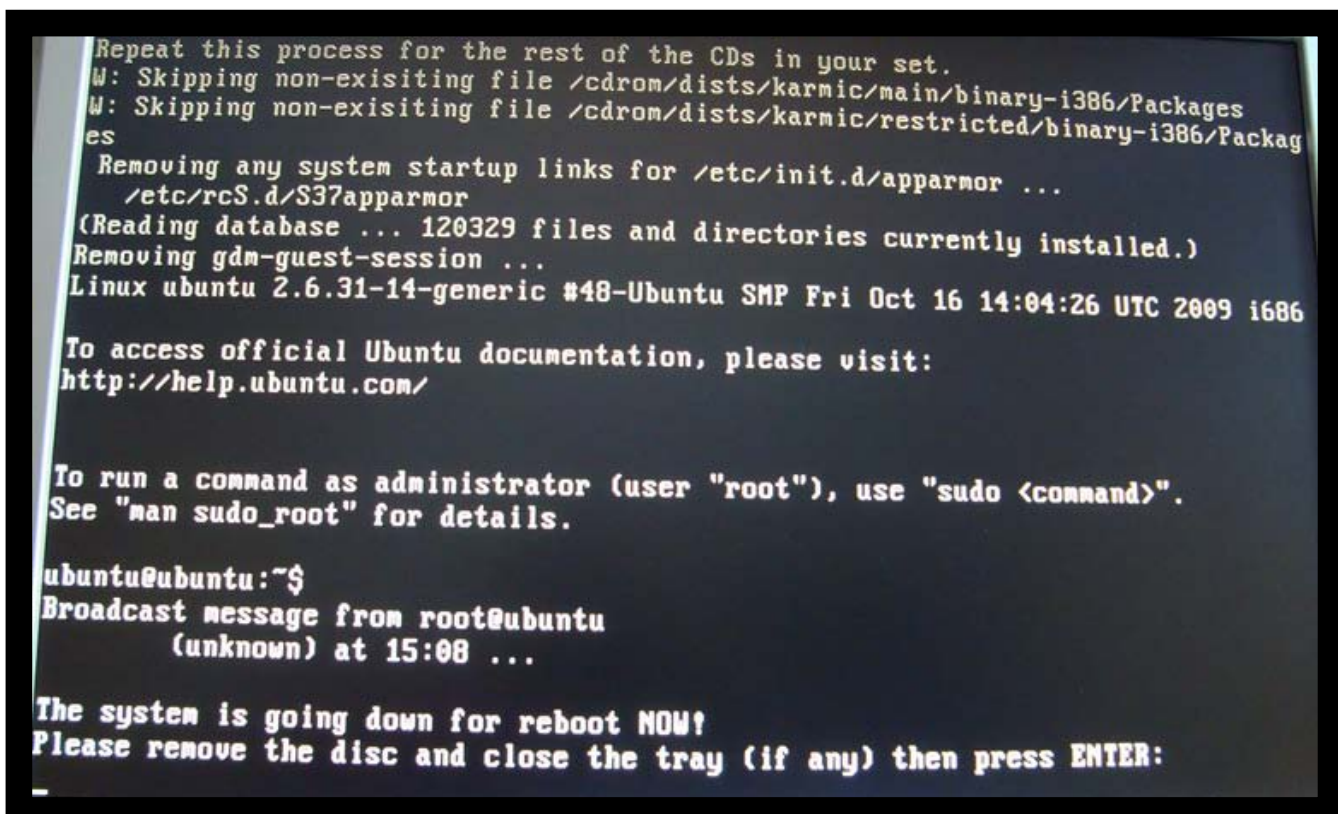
Repeat this process for the rest of the CDs in your set.
W: Skipping non-exisiting file /cdrom/dists/karmic/main/binary-i386/Packages
W: Skipping non-exisiting file /cdrom/dists/karmic/restricted/binary-i386/Packag
es
Removing any system startup links for /etc/init.d/apparmor ...
/etc/rcS.d/S37apparmor
(Reading database ... 120329 files and directories currently installed.)
Removing gdm-guest-session ...
Linux ubuntu 2.6.31-14-generic #48-Ubuntu SMP Fri Oct 16 14:04:26 UTC 2009 i686

To access official Ubuntu documentation, please visit:
http://help.ubuntu.com/

To run a command as administrator (user "root"), use "sudo <command>".
See "man sudo_root" for details.

ubuntu@ubuntu:~$
Broadcast message from root@ubuntu
(unknown) at 15:08 ...

The system is going down for reboot NOW!
Please remove the disc and close the tray (if any) then press ENTER:
_